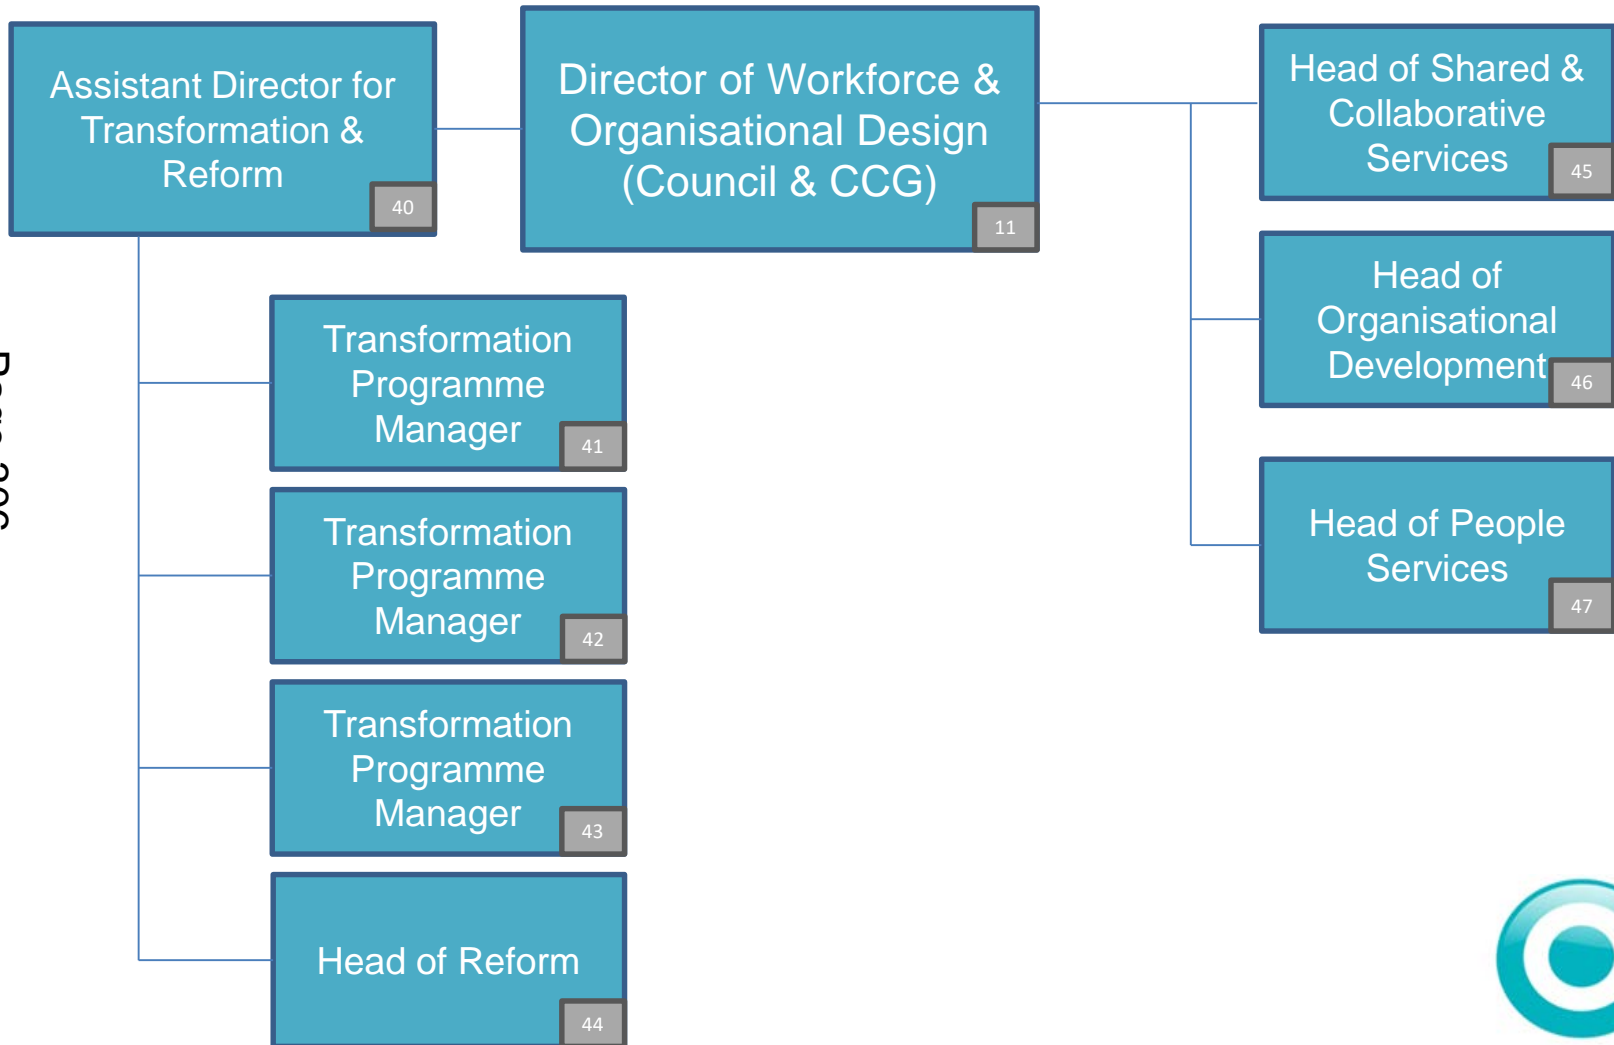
Assistant Director for Transformation & Reform
40

Director of Workforce & Organisational Design (Council & CCG)
11

Head of Shared & Collaborative Services
45

Head of Organisational Development
46

Head of People Services
47

Transformation Programme Manager
41

Transformation Programme Manager
42

Transformation Programme Manager
43

Head of Reform
44

Page 396